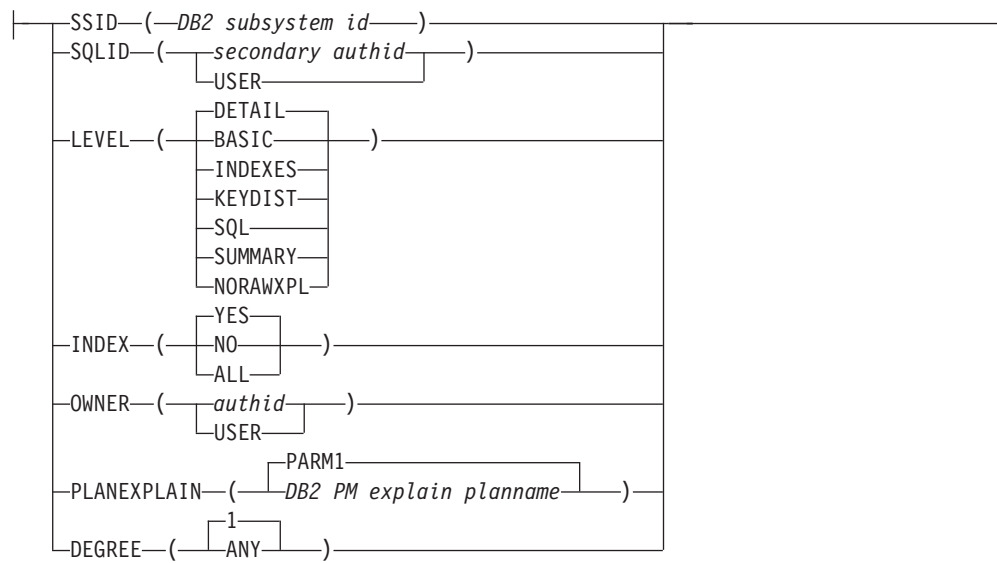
SSID—(—DB2 subsystem id—)
SQLID—(—secondary authid—)
USER
LEVEL—(—DETAIL—)
BASIC
INDEXES
KEYDIST
SQL
SUMMARY
NORAWXPL
INDEX—(—YES—)
NO
ALL
OWNER—(—authid—)
USER
PLANEXPLAIN—(—PARM1—)
DB2 PM explain planname
DEGREE—(—1—)
ANY